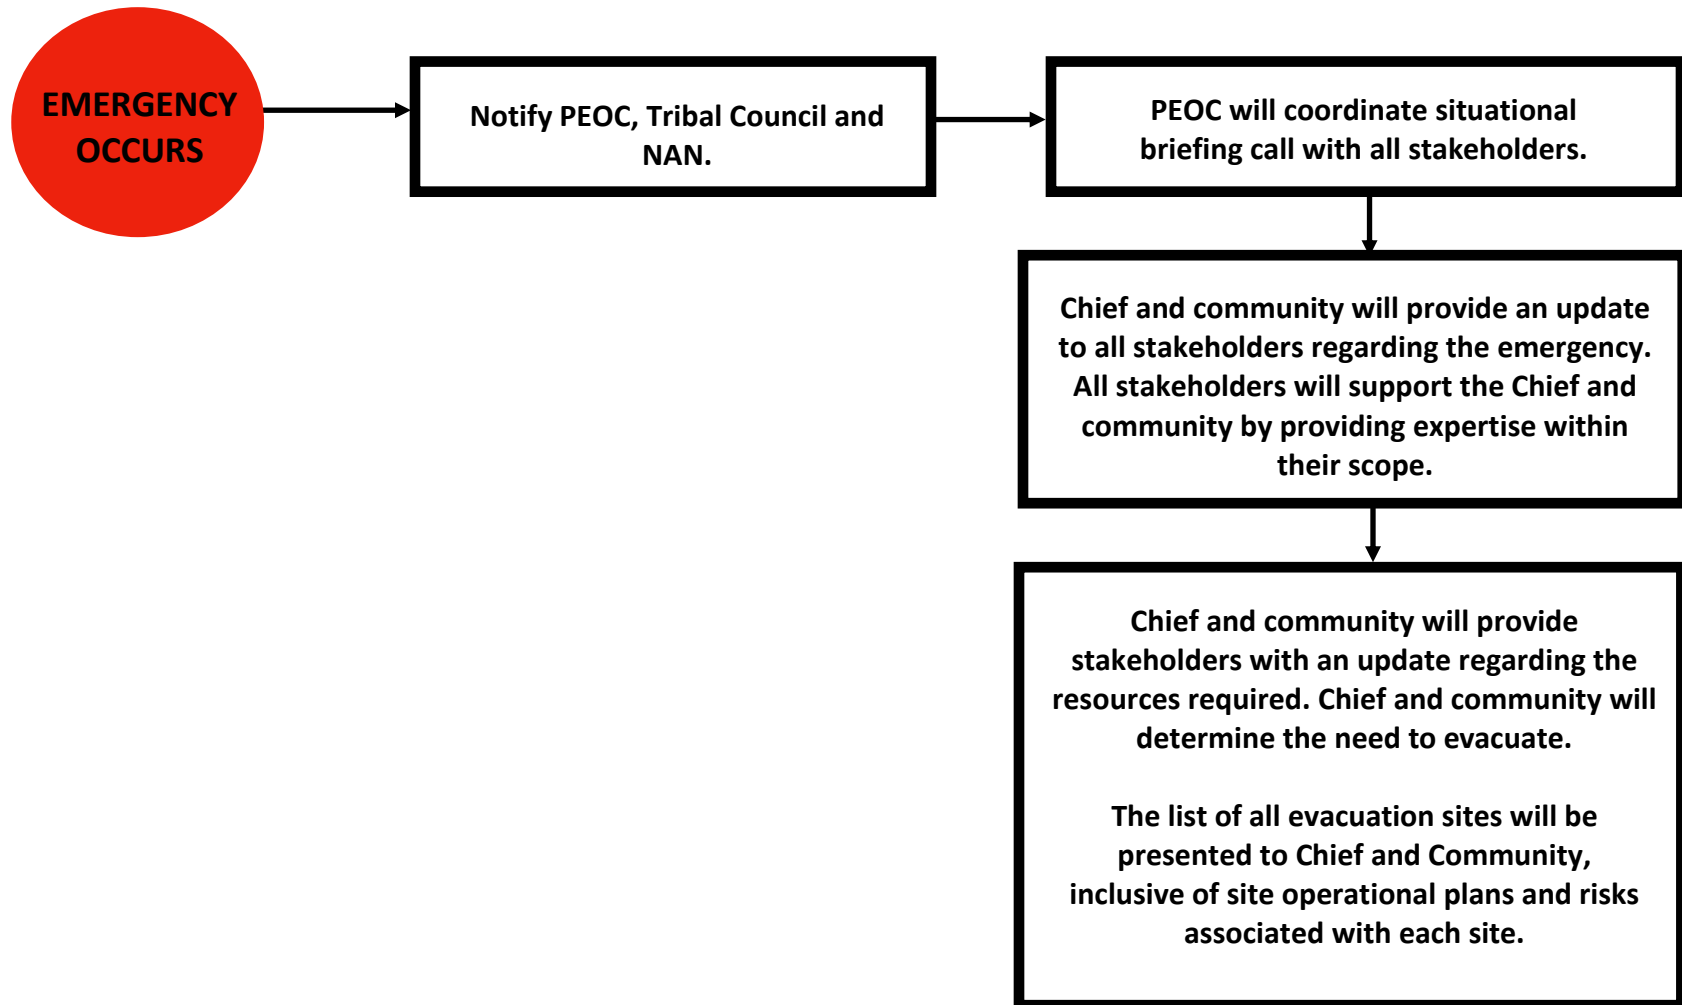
EMERGENCY OCCURS

Notify PEOC, Tribal Council and NAN.

PEOC will coordinate situational briefing call with all stakeholders.

Chief and community will provide an update to all stakeholders regarding the emergency. All stakeholders will support the Chief and community by providing expertise within their scope.

Chief and community will provide stakeholders with an update regarding the resources required. Chief and community will determine the need to evacuate.

The list of all evacuation sites will be presented to Chief and Community, inclusive of site operational plans and risks associated with each site.